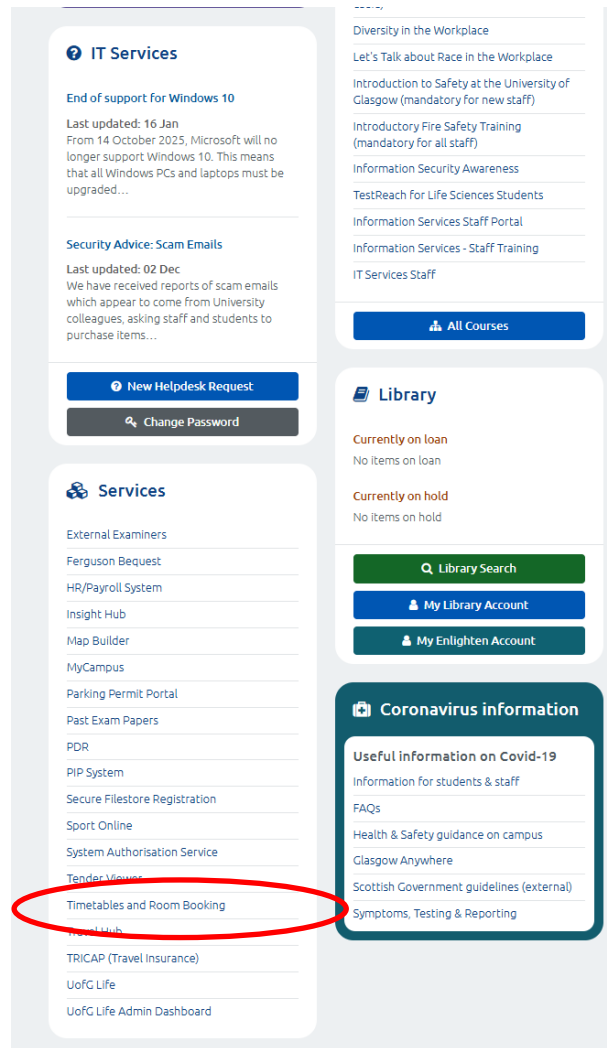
IT Services

End of support for Windows 10

Last updated: 16 Jan
From 14 October 2025, Microsoft will no longer support Windows 10. This means that all Windows PCs and laptops must be upgraded…

Security Advice: Scam Emails

Last updated: 02 Dec
We have received reports of scam emails which appear to come from University colleagues, asking staff and students to purchase items…

New Helpdesk Request

Change Password

Services

External Examiners
Ferguson Bequest
HR/Payroll System
Insight Hub
Map Builder
MyCampus
Parking Permit Portal
Past Exam Papers
PDR
PIP System
Secure Filestore Registration
Sport Online
System Authorisation Service
Tender Viewer
Timetables and Room Booking
Travel Hub
TRICAP (Travel Insurance)
UofG Life
UofG Life Admin Dashboard

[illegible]
Diversity in the Workplace
Let's Talk about Race in the Workplace
Introduction to Safety at the University of Glasgow (mandatory for new staff)
Introductory Fire Safety Training (mandatory for all staff)
Information Security Awareness
TestReach for Life Sciences Students
Information Services Staff Portal
Information Services - Staff Training
IT Services Staff

All Courses

Library

Currently on loan
No items on loan

Currently on hold
No items on hold

Library Search
My Library Account
My Enlighten Account

Coronavirus information

Useful information on Covid-19
Information for students & staff
FAQs
Health & Safety guidance on campus
Glasgow Anywhere
Scottish Government guidelines (external)
Symptoms, Testing & Reporting